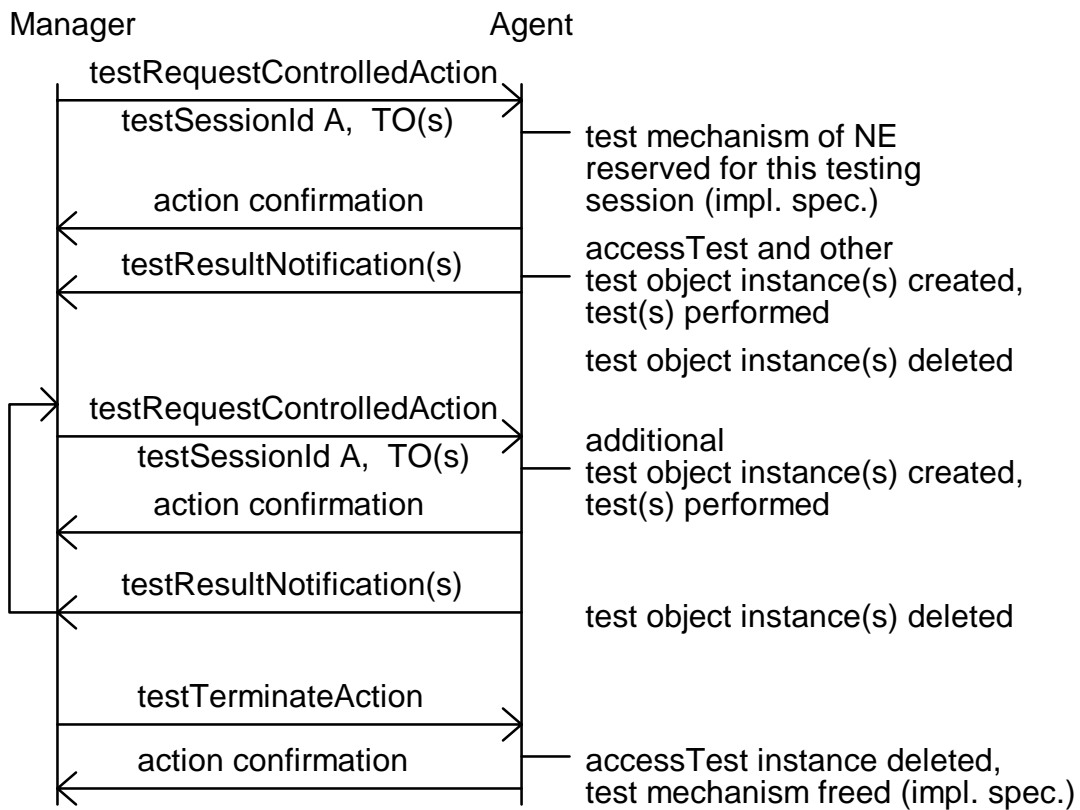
Manager

Agent

testRequestControlledAction

testSessionId A, TO(s)

test mechanism of NE reserved for this testing session (impl. spec.)

action confirmation

testResultNotification(s)

accessTest and other test object instance(s) created, test(s) performed

test object instance(s) deleted

testRequestControlledAction

testSessionId A, TO(s)

additional test object instance(s) created, test(s) performed

action confirmation

testResultNotification(s)

test object instance(s) deleted

testTerminateAction

action confirmation

accessTest instance deleted, test mechanism freed (impl. spec.)